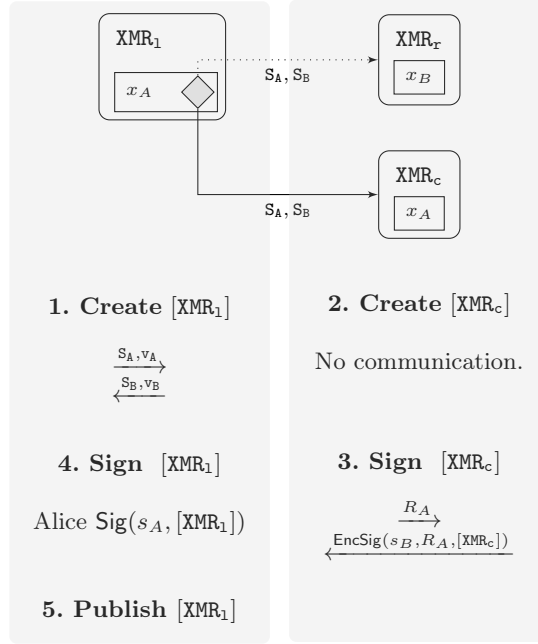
$\mathtt{XMR_l}$

$x_A$

$\mathtt{S_A, S_B}$

$\mathtt{XMR_r}$

$x_B$

$\mathtt{S_A, S_B}$

$\mathtt{XMR_c}$

$x_A$

**1. Create** $[\mathtt{XMR_l}]$

$\xrightarrow{\mathtt{S_A, v_A}}$

$\xleftarrow{\mathtt{S_B, v_B}}$

**2. Create** $[\mathtt{XMR_c}]$

No communication.

**4. Sign** $[\mathtt{XMR_l}]$

Alice $\mathsf{Sig}(s_A, [\mathtt{XMR_l}])$

**3. Sign** $[\mathtt{XMR_c}]$

$\xrightarrow{R_A}$

$\xleftarrow{\mathsf{EncSig}(s_B, R_A, [\mathtt{XMR_c}])}$

**5. Publish** $[\mathtt{XMR_l}]$